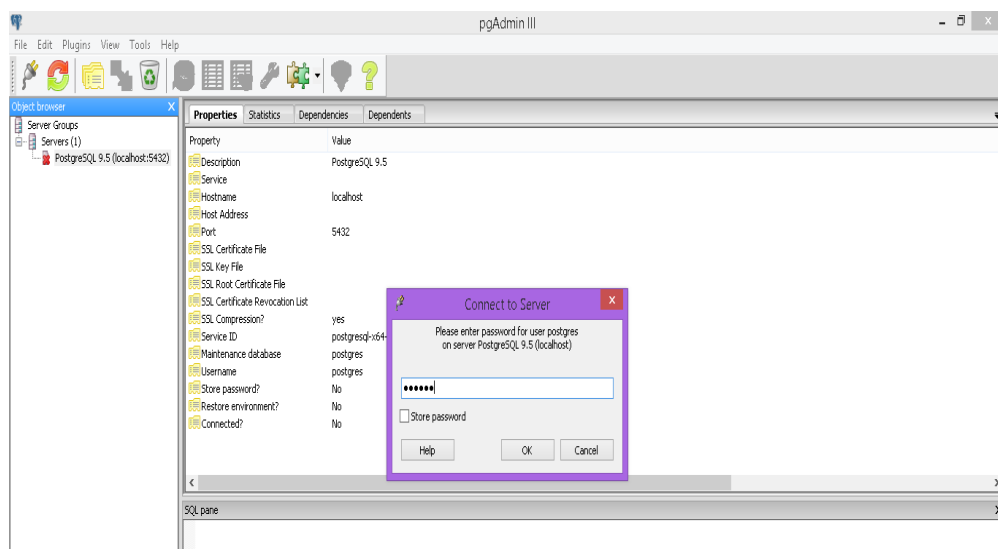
pgAdmin III

File Edit Plugins View Tools Help

Object browser

Server Groups
Servers (1)
PostgreSQL 9.5 (localhost:5432)

Properties Statistics Dependencies Dependents

| Property | Value |
|---|---|
| Description | PostgreSQL 9.5 |
| Service | |
| Hostname | localhost |
| Host Address | |
| Port | 5432 |
| SSL Certificate File | |
| SSL Key File | |
| SSL Root Certificate File | |
| SSL Certificate Revocation List | |
| SSL Compression? | yes |
| Service ID | postgresql-x64- |
| Maintenance database | postgres |
| Username | postgres |
| Store password? | No |
| Restore environment? | No |
| Connected? | No |

Connect to Server

Please enter password for user postgres on server PostgreSQL 9.5 (localhost)

••••••

Store password

Help OK Cancel

SQL pane